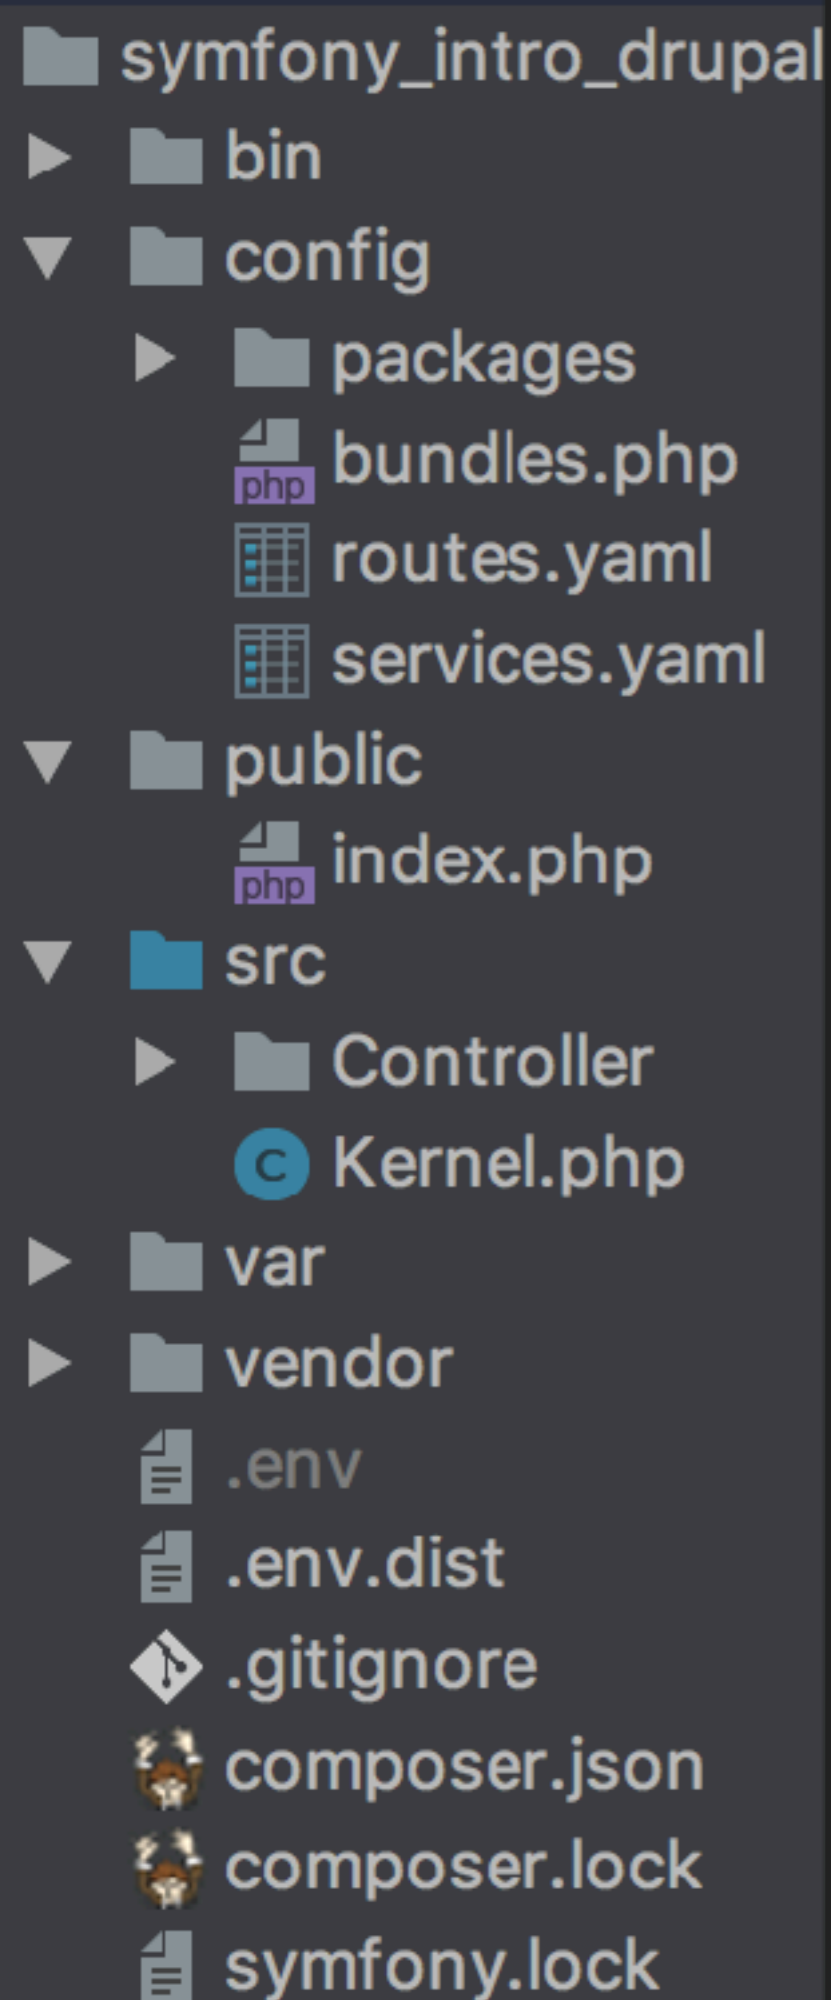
symfony_intro_drupal
bin
config
packages
php bundles.php
routes.yaml
services.yaml
public
php index.php
src
Controller
C Kernel.php
var
vendor
.env
.env.dist
.gitignore
composer.json
composer.lock
symfony.lock